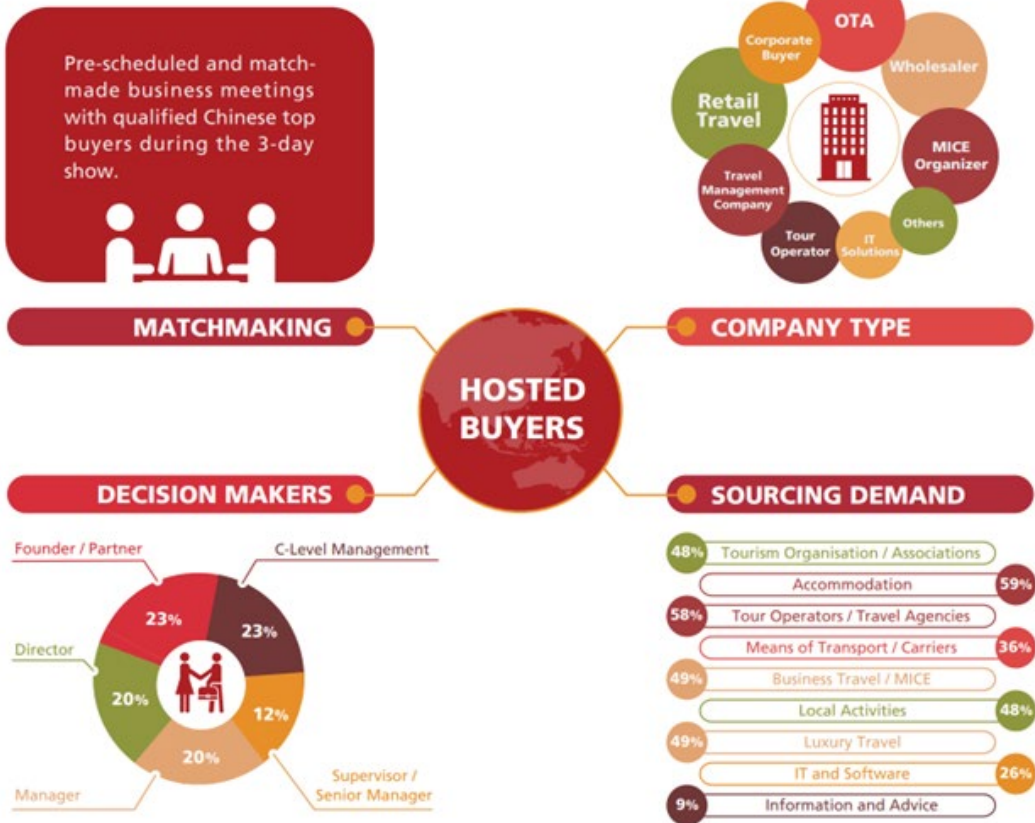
Pre-scheduled and matchmade business meetings with qualified Chinese top buyers during the 3-day show.

Corporate Buyer
OTA
Wholesaler
Retail Travel
MICE Organizer
Travel Management Company
Others
Tour Operator
IT Solutions

MATCHMAKING
COMPANY TYPE
HOSTED BUYERS
DECISION MAKERS
SOURCING DEMAND

Founder / Partner
C-Level Management
Director
Manager
Supervisor / Senior Manager
23%
23%
20%
12%
20%

48% Tourism Organisation / Associations
Accommodation 59%
58% Tour Operators / Travel Agencies
Means of Transport / Carriers 36%
49% Business Travel / MICE
Local Activities 48%
49% Luxury Travel
IT and Software 26%
9% Information and Advice